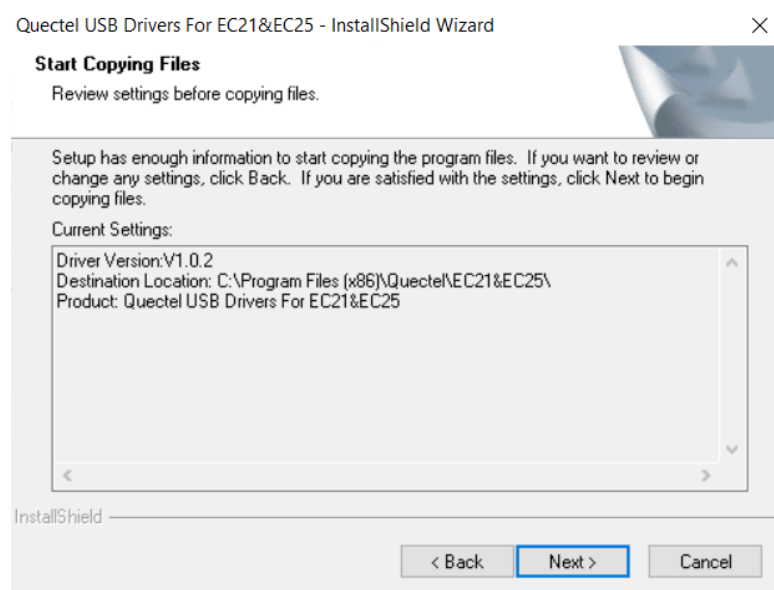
Quectel USB Drivers For EC21&EC25 - InstallShield Wizard

×

Start Copying Files

Review settings before copying files.

Setup has enough information to start copying the program files. If you want to review or change any settings, click Back. If you are satisfied with the settings, click Next to begin copying files.

Current Settings:

Driver Version:V1.0.2
Destination Location: C:\Program Files (x86)\Quectel\EC21&EC25\
Product: Quectel USB Drivers For EC21&EC25

InstallShield

< Back

Next >

Cancel